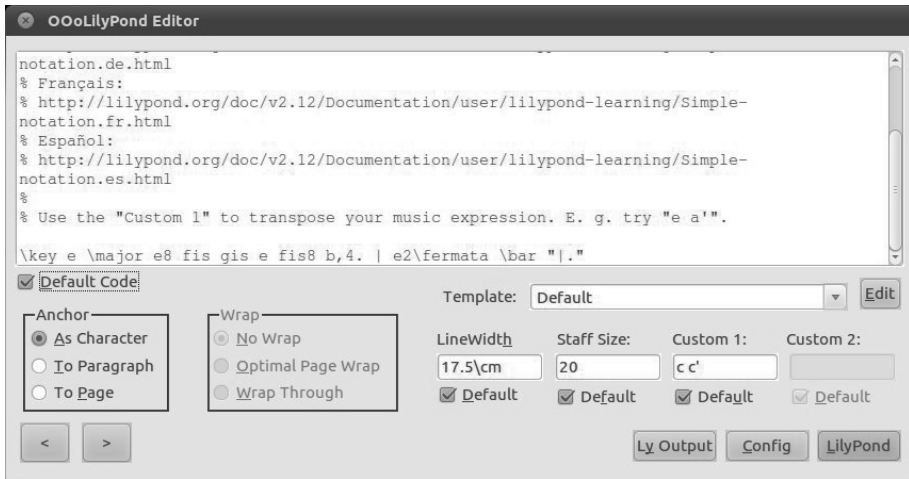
OOoLilyPond Editor

notation.de.html
% Français:
% http://lilypond.org/doc/v2.12/Documentation/user/lilypond-learning/Simple-notation.fr.html
% Español:
% http://lilypond.org/doc/v2.12/Documentation/user/lilypond-learning/Simple-notation.es.html
%
% Use the "Custom 1" to transpose your music expression. E. g. try "e a'".

\key e \major e8 fis gis e fis8 b,4. | e2\fermata \bar "|."

Default Code

Template: Default Edit

Anchor
As Character
To Paragraph
To Page

Wrap
No Wrap
Optimal Page Wrap
Wrap Through

LineWidth 17.5\cm Default
Staff Size: 20 Default
Custom 1: c c' Default
Custom 2: Default

< >

Ly Output Config LilyPond